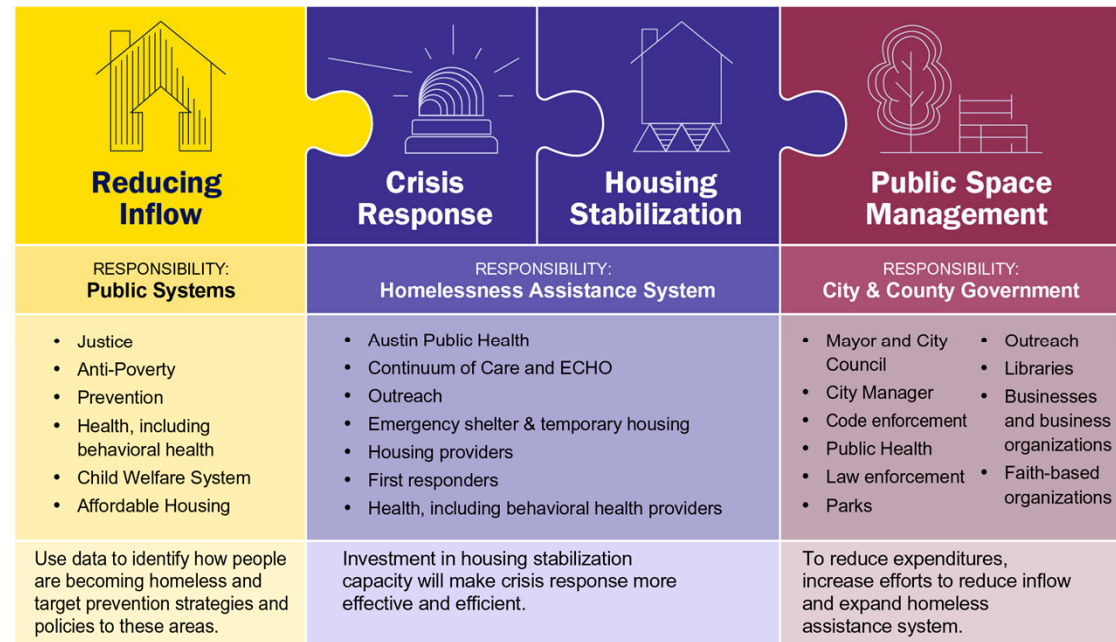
Reducing Inflow

Crisis Response

Housing Stabilization

Public Space Management

RESPONSIBILITY:
Public Systems

RESPONSIBILITY:
Homelessness Assistance System

RESPONSIBILITY:
City & County Government

- Justice
- Anti-Poverty
- Prevention
- Health, including behavioral health
- Child Welfare System
- Affordable Housing

- Austin Public Health
- Continuum of Care and ECHO
- Outreach
- Emergency shelter & temporary housing
- Housing providers
- First responders
- Health, including behavioral health providers

- Mayor and City Council
- City Manager
- Code enforcement
- Public Health
- Law enforcement
- Parks
- Outreach
- Libraries
- Businesses and business organizations
- Faith-based organizations

Use data to identify how people are becoming homeless and target prevention strategies and policies to these areas.

Investment in housing stabilization capacity will make crisis response more effective and efficient.

To reduce expenditures, increase efforts to reduce inflow and expand homeless assistance system.